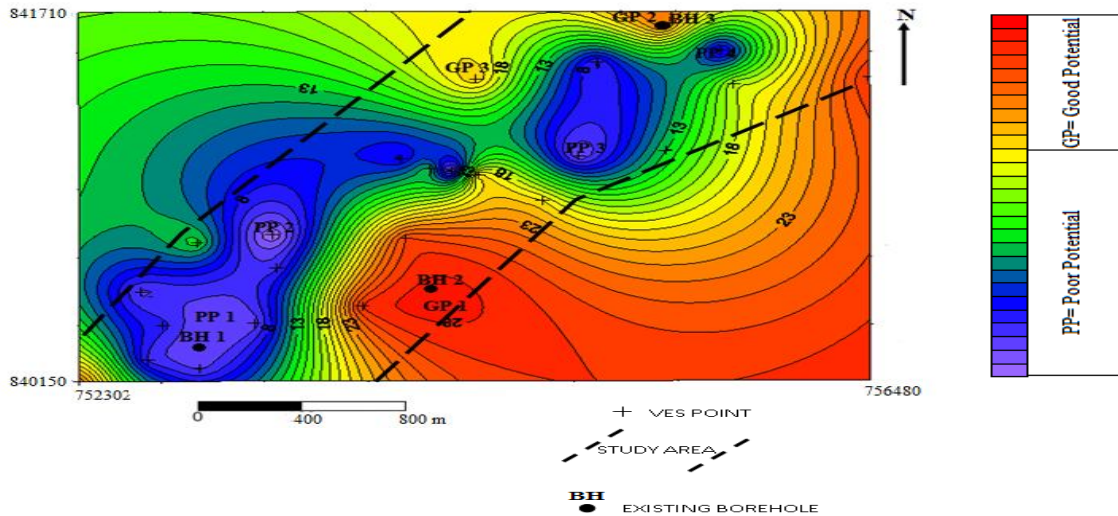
841710
GP 2 BH 3
N
PP 4
GP 3
18
13
13
8
PP 3
13
18
16
8
PP 2
23
23
BH 2
GP 1
28
23
18
13
8
PP 1
BH 1
840150
752302
756480
0
400
800 m
VES POINT
STUDY AREA
BH
EXISTING BOREHOLE
GP= Good Potential
PP= Poor Potential